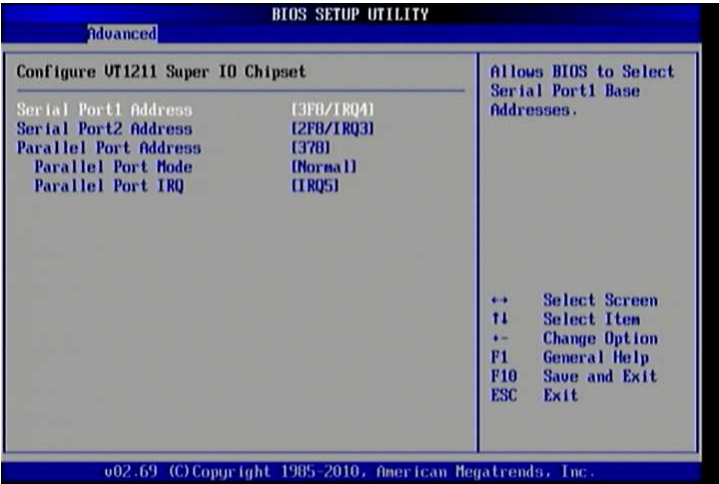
BIOS SETUP UTILITY
Advanced

Configure VT1211 Super IO Chipset

Serial Port1 Address [3F8/IRQ4]
Serial Port2 Address [2F8/IRQ3]
Parallel Port Address [378]
Parallel Port Mode [Normal]
Parallel Port IRQ [IRQ5]

Allows BIOS to Select Serial Port1 Base Addresses.

↔ Select Screen
↑↓ Select Item
+- Change Option
F1 General Help
F10 Save and Exit
ESC Exit

v02.69 (C)Copyright 1985-2010, American Megatrends, Inc.